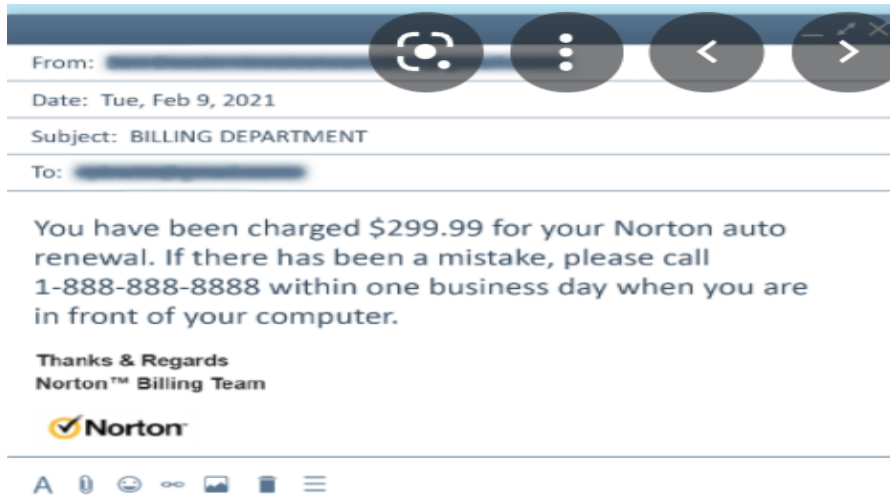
From: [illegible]

Date: Tue, Feb 9, 2021

Subject: BILLING DEPARTMENT

To: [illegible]

You have been charged \$299.99 for your Norton auto renewal. If there has been a mistake, please call 1-888-888-8888 within one business day when you are in front of your computer.

Thanks & Regards
Norton™ Billing Team

Norton

A